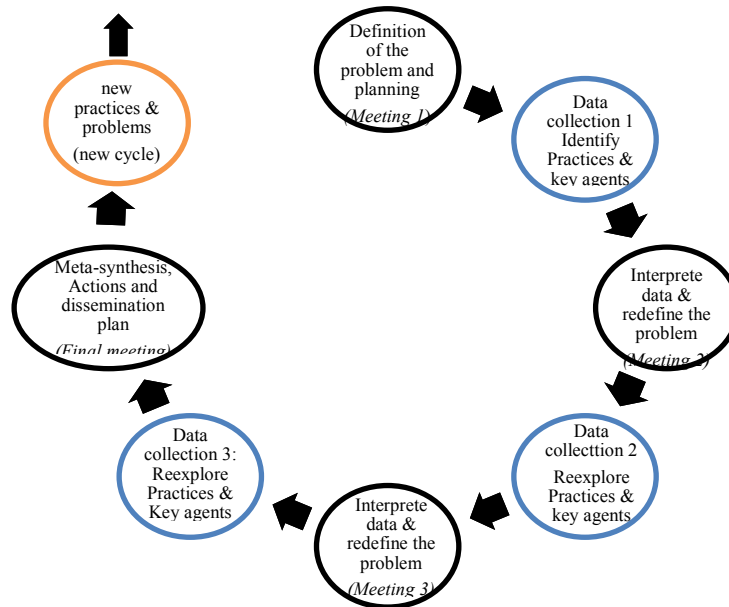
Definition of the problem and planning
(Meeting 1)

Data collection 1 Identify Practices & key agents

Interprete data & redefine the problem
(Meeting 2)

Data collecttion 2
Reexplore Practices & key agents

Interprete data & redefine the problem
(Meeting 3)

Data collection 3: Reexplore Practices & Key agents

Meta-synthesis, Actions and dissemination plan
(Final meeting)

new practices & problems
(new cycle)